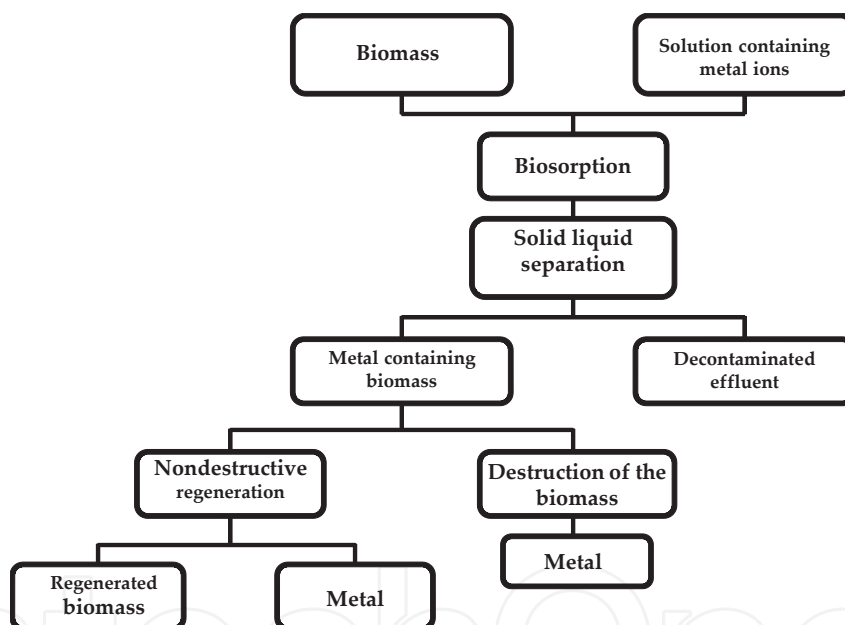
Biomass

Solution containing metal ions

Biosorption

Solid liquid separation

Metal containing biomass

Decontaminated effluent

Nondestructive regeneration

Destruction of the biomass

Metal

Regenerated biomass

Metal